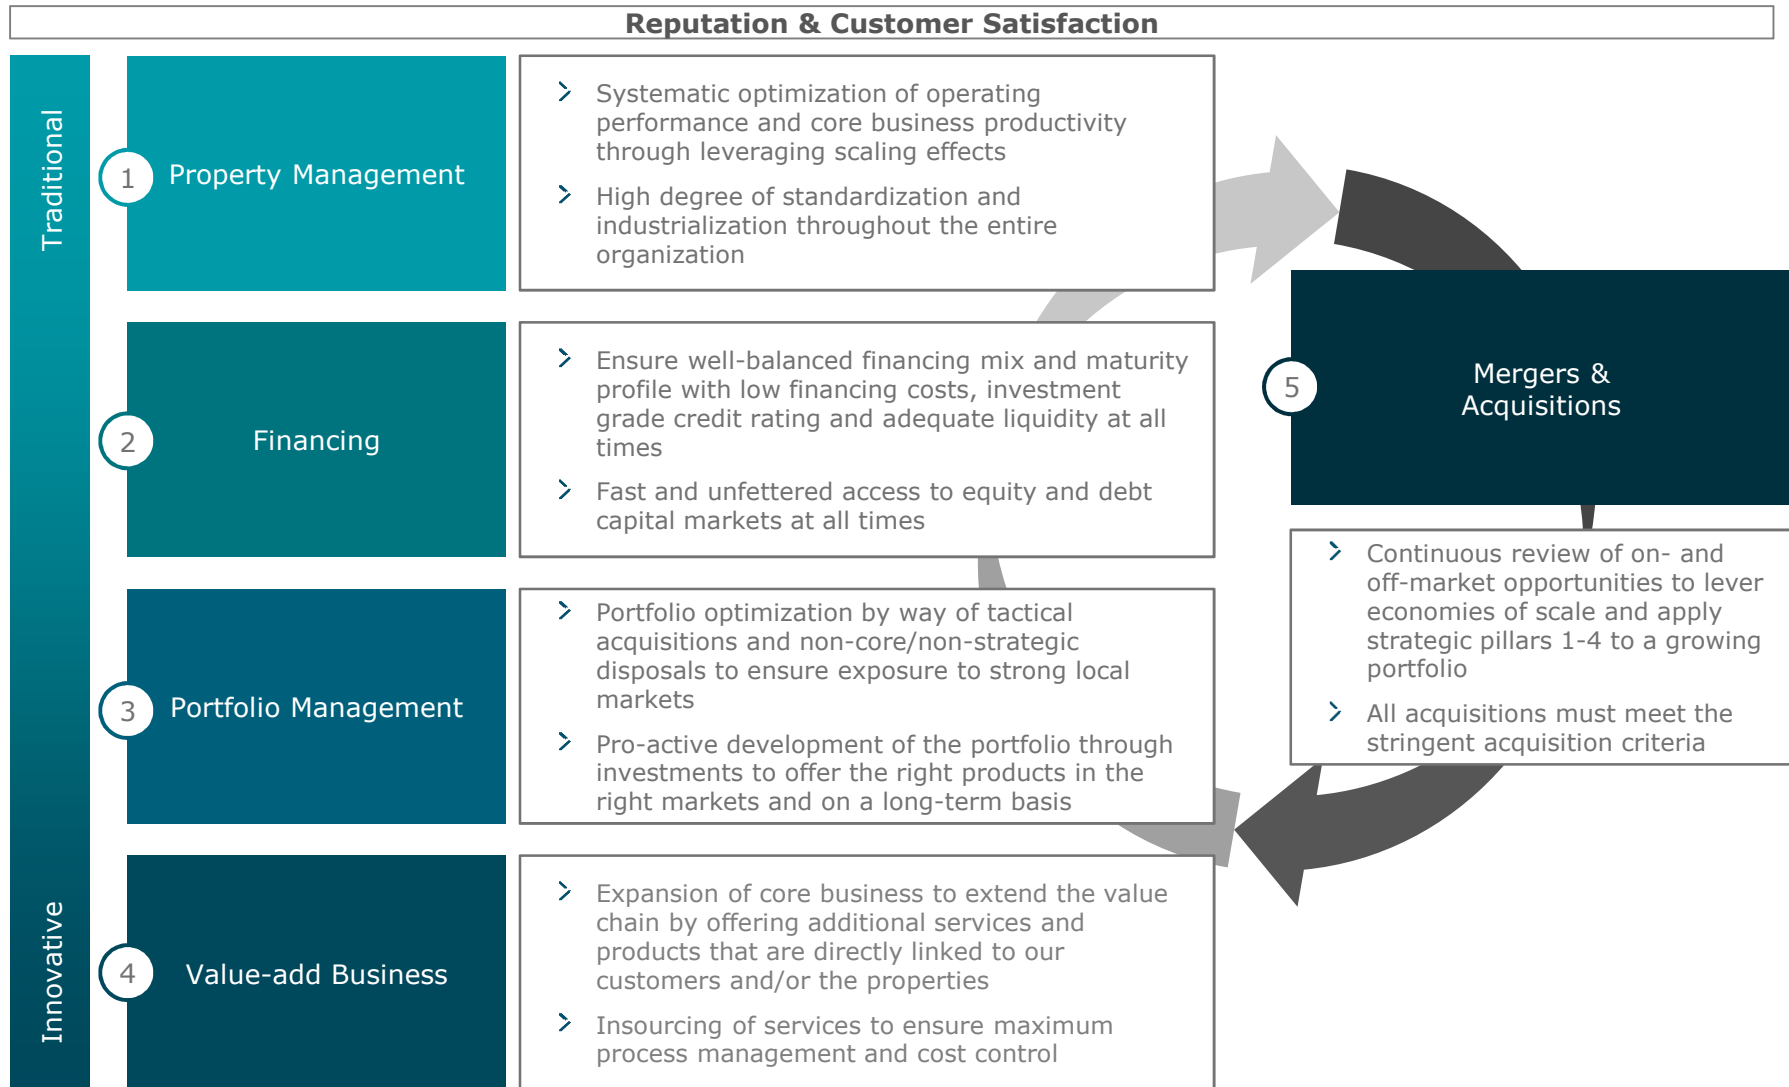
Reputation & Customer Satisfaction

Traditional

Innovative

1 Property Management

Systematic optimization of operating performance and core business productivity through leveraging scaling effects

High degree of standardization and industrialization throughout the entire organization

2 Financing

Ensure well-balanced financing mix and maturity profile with low financing costs, investment grade credit rating and adequate liquidity at all times

Fast and unfettered access to equity and debt capital markets at all times

3 Portfolio Management

Portfolio optimization by way of tactical acquisitions and non-core/non-strategic disposals to ensure exposure to strong local markets

Pro-active development of the portfolio through investments to offer the right products in the right markets and on a long-term basis

4 Value-add Business

Expansion of core business to extend the value chain by offering additional services and products that are directly linked to our customers and/or the properties

Insourcing of services to ensure maximum process management and cost control

5 Mergers & Acquisitions

Continuous review of on- and off-market opportunities to lever economies of scale and apply strategic pillars 1-4 to a growing portfolio

All acquisitions must meet the stringent acquisition criteria